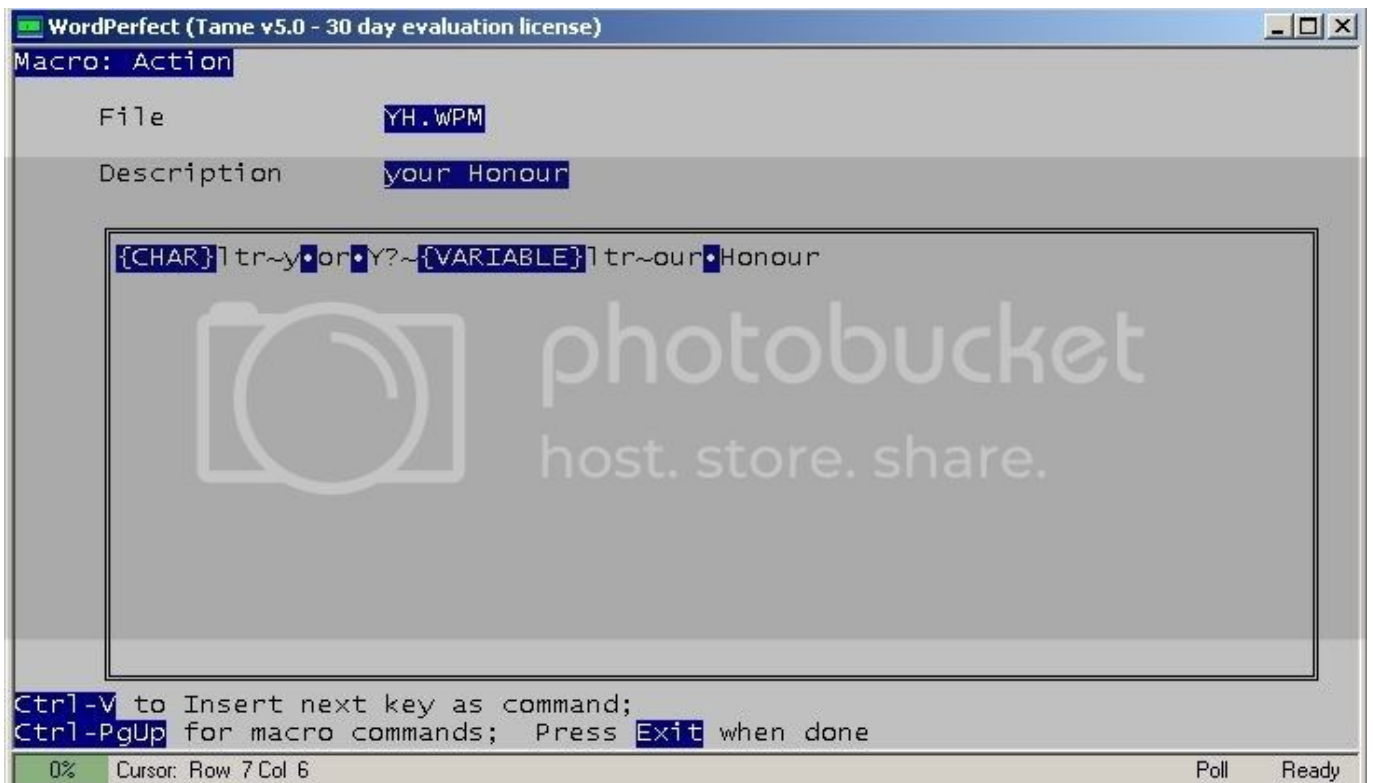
WordPerfect (Tame v5.0 - 30 day evaluation license)

Macro: Action

File YH.WPM

Description your Honour

{CHAR}ltr~y•or•Y?~{VARIABLE}ltr~our•Honour

photobucket

host. store. share.

Ctrl-V to Insert next key as command;
Ctrl-PgUp for macro commands; Press Exit when done

0% Cursor: Row 7 Col 6 Poll Ready